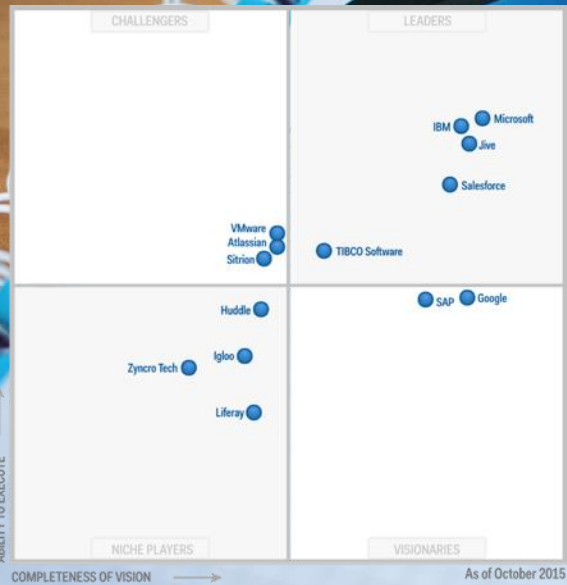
CHALLENGERS

LEADERS

IBM

Microsoft

Jive

Salesforce

VMware

Atlassian

Sitrion

TIBCO Software

SAP

Google

Huddle

Igloo

Zyncro Tech

Liferay

ABILITY TO EXECUTE

NICHE PLAYERS

VISIONARIES

COMPLETENESS OF VISION

As of October 2015